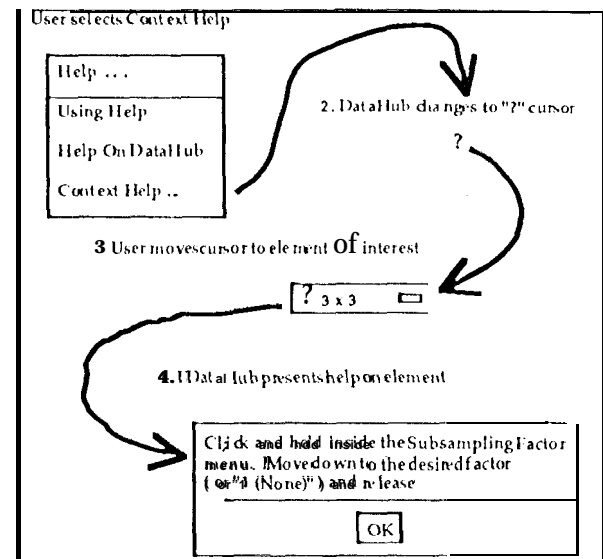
User selects Context Help

Help ...

Using Help

Help On DataHub

Context Help ..

2. DataHub changes to "?" cursor

?

3 User movescursor to element Of interest

? 3 x 3

4. DataHub presents help on element

Click and hold inside the Subsampling Factor menu. Move down to the desired factor (or "1 (None)") and release

OK